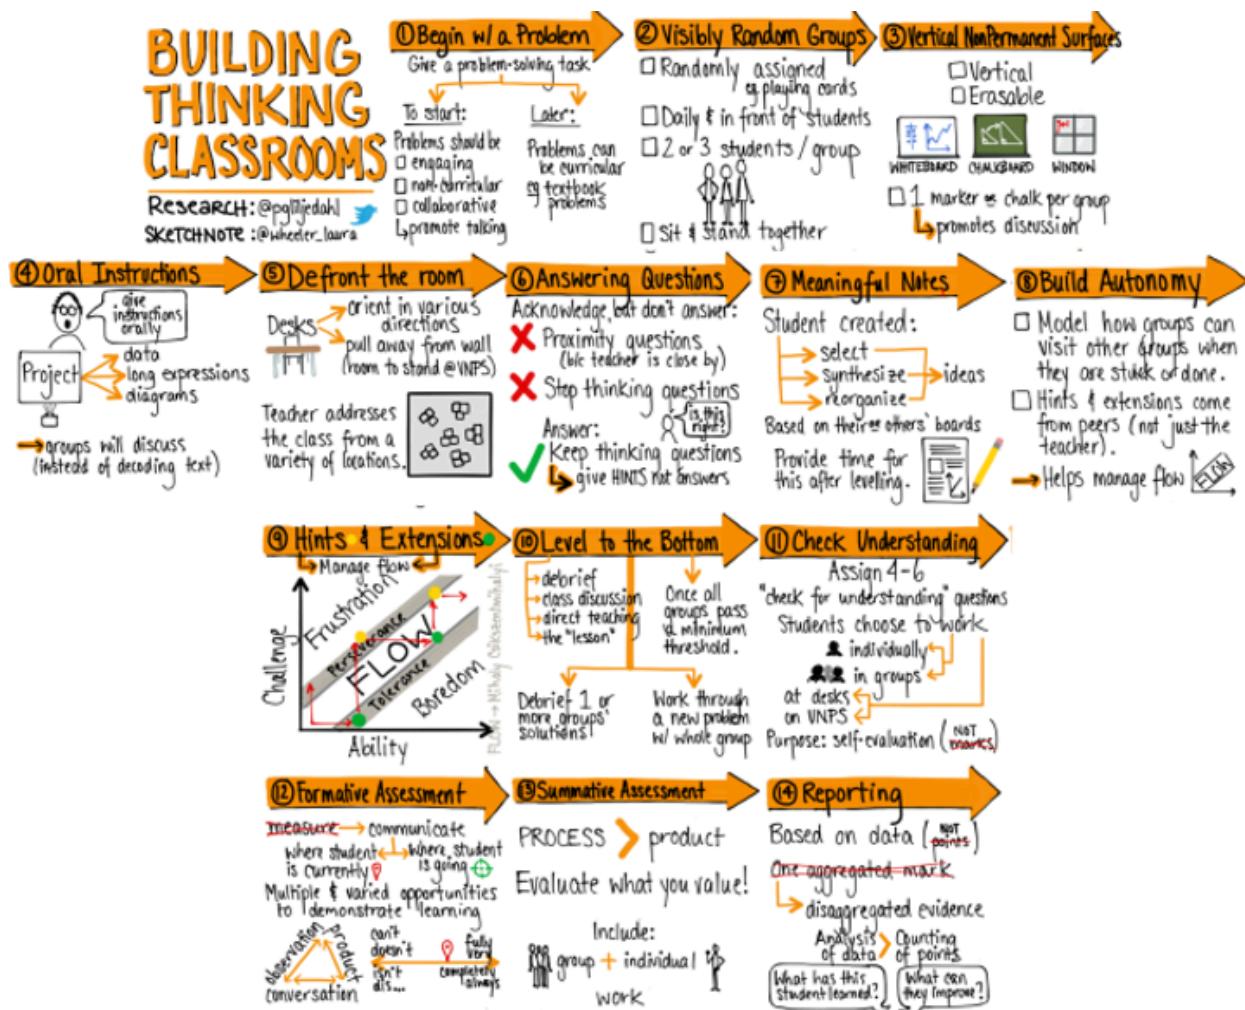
BUILDING THINKING CLASSROOMS

Research: @pgliljedahl
Sketchnote: @wheeler_laura

① Begin w/ a Problem
Give a problem-solving task
To start:
Problems should be
☐ engaging
☐ non-curricular
☐ collaborative
↳ promote talking
Later:
Problems can be curricular
eg textbook problems

② Visibly Random Groups
☐ Randomly assigned
eg playing cards
☐ Daily & in front of students
☐ 2 or 3 students / group
☐ Sit & stand together

③ Vertical NonPermanent Surfaces
☐ Vertical
☐ Erasable
WHITEBOARD CHALKBOARD WINDOW
☐ 1 marker or chalk per group
↳ promotes discussion

④ Oral Instructions
give instructions orally
Project
data
long expressions
diagrams
→ groups will discuss (instead of decoding text)

⑤ Defront the room
Desks
orient in various directions
pull away from wall (room to stand @ VNPS)
Teacher addresses the class from a variety of locations.

⑥ Answering Questions
Acknowledge but don't answer:
✗ Proximity questions (b/c teacher is close by)
✗ Stop thinking questions
is this right?
Answer:
✓ Keep thinking questions
↳ give HINTS not answers

⑦ Meaningful Notes
Student created:
select
synthesize
reorganize
ideas
Based on their or others' boards
Provide time for this after leveling.

⑧ Build Autonomy
☐ Model how groups can visit other groups when they are stuck or done.
☐ Hints & extensions come from peers (not just the teacher).
→ Helps manage flow
FLOW

⑨ Hints & Extensions
↳ Manage flow
Challenge
Ability
Frustration
Perseverance
FLOW
Tolerance
Boredom
FLOW → Mihaly Csikszentmihalyi

⑩ Level to the Bottom
debrief
class discussion
direct teaching
the "lesson"
Once all groups pass a minimum threshold.
Debrief 1 or more groups' solutions
Work through a new problem w/ whole group

⑪ Check Understanding
Assign 4-6 "check for understanding" questions
Students choose to work
individually
in groups
at desks
on VNPS
Purpose: self-evaluation (NOT marks)

⑫ Formative Assessment
measure → communicate
where student is currently
where student is going
Multiple & varied opportunities to demonstrate learning
observation
product
conversation
can't
doesn't
isn't
dis...
fully
very
completely
always

⑬ Summative Assessment
PROCESS > product
Evaluate what you value!
Include:
group + individual
work

⑭ Reporting
Based on data (NOT points)
One aggregated mark
↳ disaggregated evidence
Analysis of data > Counting of points
What has this student learned?
What can they improve?